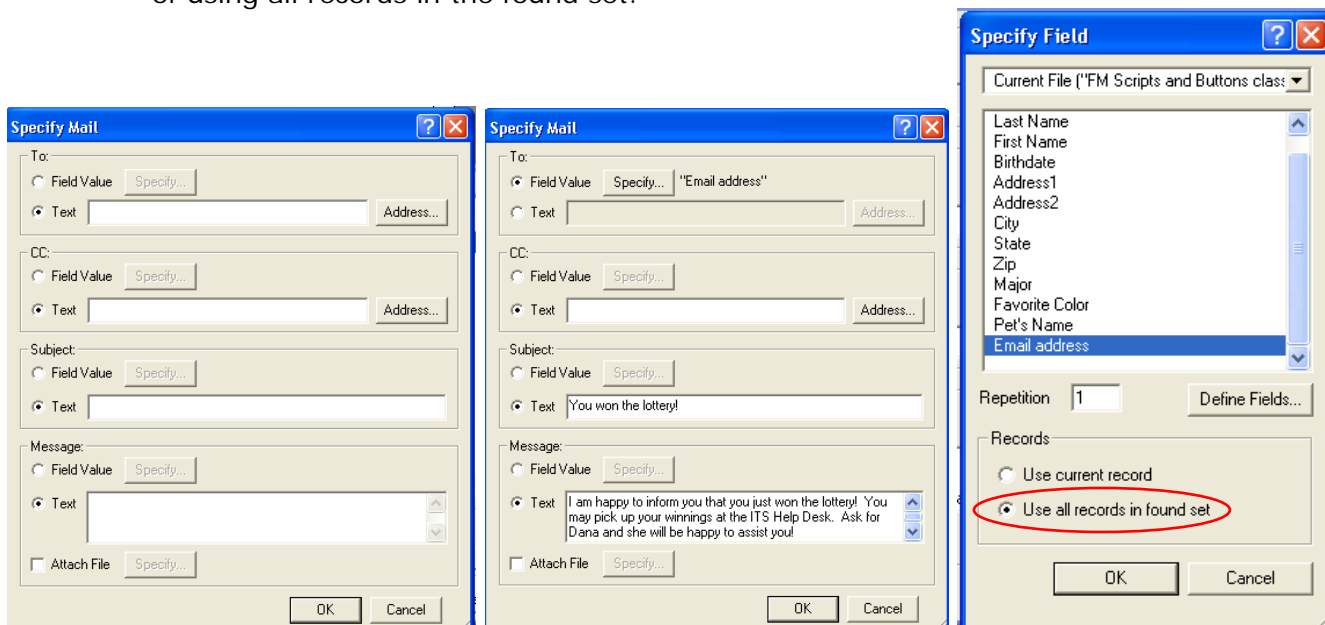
or using all records in the found set.

Specify Mail
To:
Field Value Specify...
Text Address...
CC:
Field Value Specify...
Text Address...
Subject:
Field Value Specify...
Text
Message:
Field Value Specify...
Text
Attach File Specify...
OK Cancel

Specify Mail
To:
Field Value Specify... "Email address"
Text Address...
CC:
Field Value Specify...
Text Address...
Subject:
Field Value Specify...
Text You won the lottery!
Message:
Field Value Specify...
Text I am happy to inform you that you just won the lottery! You may pick up your winnings at the ITS Help Desk. Ask for Dana and she will be happy to assist you!
Attach File Specify...
OK Cancel

Specify Field
Current File ("FM Scripts and Buttons clas
Last Name
First Name
Birthdate
Address1
Address2
City
State
Zip
Major
Favorite Color
Pet's Name
Email address
Repetition 1
Define Fields...
Records
Use current record
Use all records in found set
OK
Cancel